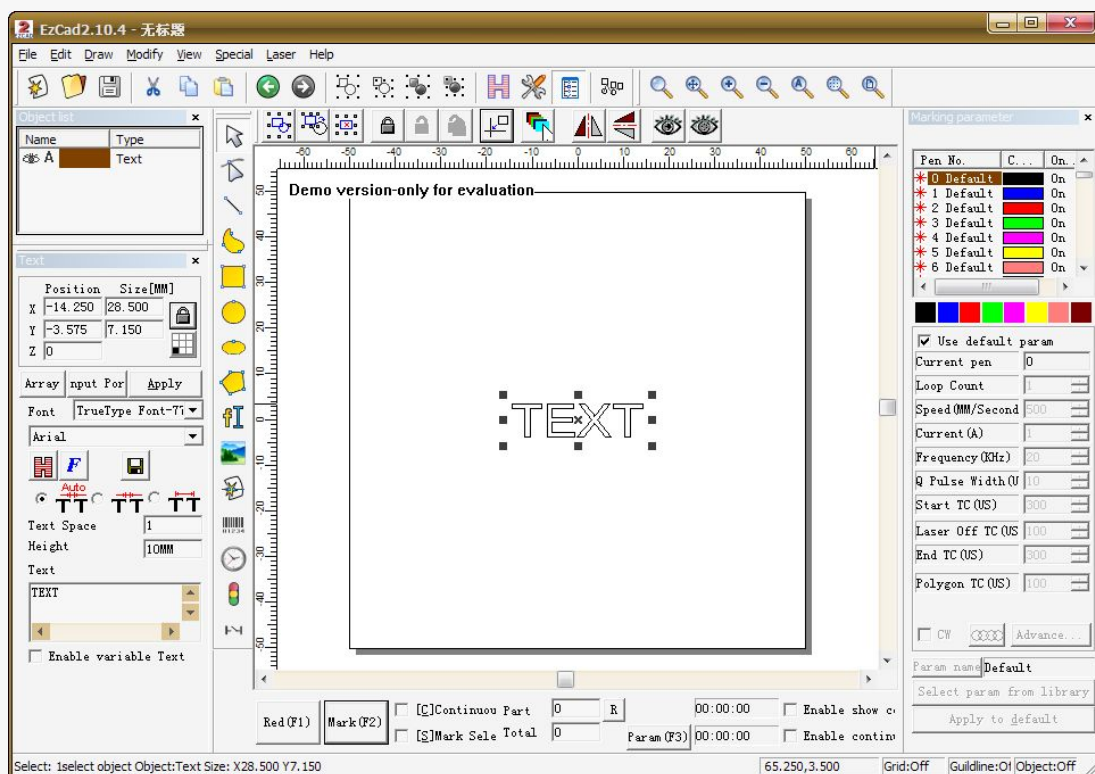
EzCad2.10.4 - 无标题

File Edit Draw Modify View Special Laser Help

Object list

| Name | Type |
|---|---|
| A | Text |

Text

Position Size[MM]

X -14.250 28.500

Y -3.575 7.150

Z 0

Array nput Por Apply

Font TrueType Font-T

Arial

Auto

Text Space 1

Height 10MM

Text

TEXT

Enable variable Text

-60 -50 -40 -30 -20 -10 0 10 20 30 40 50 60

Demo version-only for evaluation

TEXT

Red(F1) Mark(F2) [C]Continuou Part 0 R 00:00:00 Enable show c

[S]Mark Sele Total 0 Param(F3) 00:00:00 Enable contin

Marking parameter

| Pen No. | C... | On.. |
|---|---|---|
| 0 Default | | On |
| 1 Default | | On |
| 2 Default | | On |
| 3 Default | | On |
| 4 Default | | On |
| 5 Default | | On |
| 6 Default | | On |

Use default param

Current pen 0

Loop Count 1

Speed(MM/Second 500

Current(A) 1

Frequency(KHz) 20

Q Pulse Width(U 10

Start TC(US) 300

Laser Off TC(US 100

End TC(US) 300

Polygon TC(US) 100

CW Advance...

Param name Default

Select param from library

Apply to default

Select: 1select object Object:Text Size: X28.500 Y7.150 65.250,3.500 Grid:Off Guildline:Of Object:Off